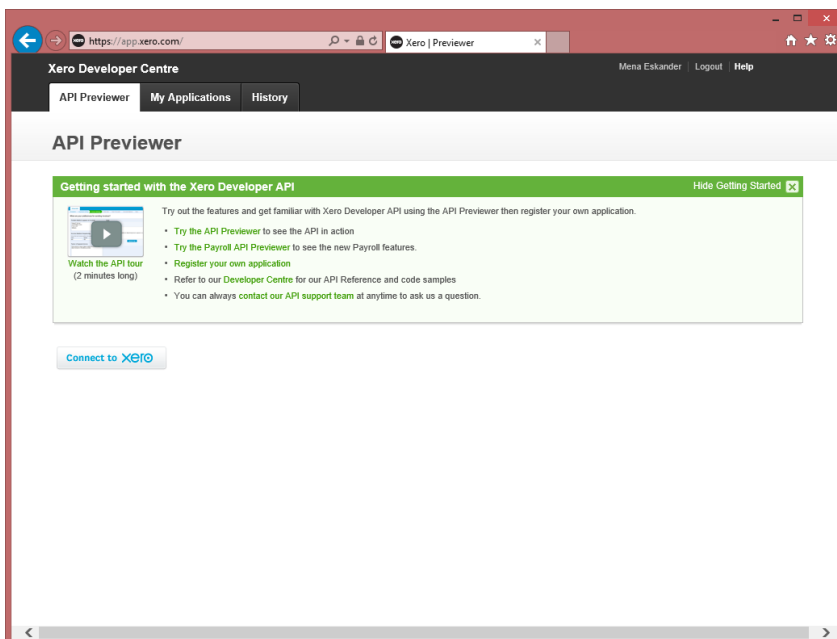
https://app.xero.com/

Xero | Previewer

Xero Developer Centre

Mena Eskander | Logout | Help

API Previewer | My Applications | History

API Previewer

Getting started with the Xero Developer API

Hide Getting Started

Watch the API tour (2 minutes long)

Try out the features and get familiar with Xero Developer API using the API Previewer then register your own application.

• Try the API Previewer to see the API in action
• Try the Payroll API Previewer to see the new Payroll features.
• Register your own application
• Refer to our Developer Centre for our API Reference and code samples
• You can always contact our API support team at anytime to ask us a question.

Connect to xero